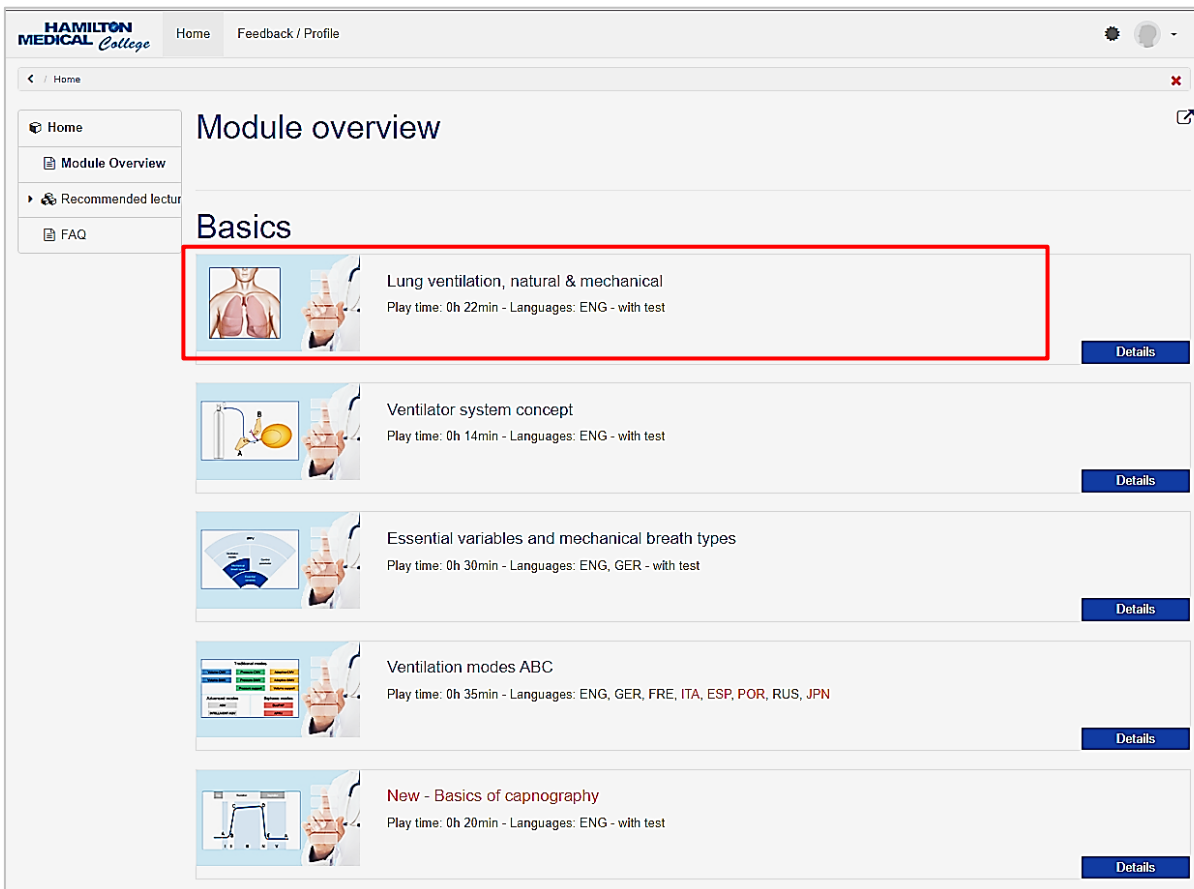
HAMILTON MEDICAL College

Home Feedback / Profile

/ Home

Home

Module Overview

Recommended lectur

FAQ

Module overview

Basics

Lung ventilation, natural & mechanical

Play time: 0h 22min - Languages: ENG - with test

Details

Ventilator system concept

Play time: 0h 14min - Languages: ENG - with test

Details

Essential variables and mechanical breath types

Play time: 0h 30min - Languages: ENG, GER - with test

Details

Ventilation modes ABC

Play time: 0h 35min - Languages: ENG, GER, FRE, ITA, ESP, POR, RUS, JPN

Details

New - Basics of capnography

Play time: 0h 20min - Languages: ENG - with test

Details